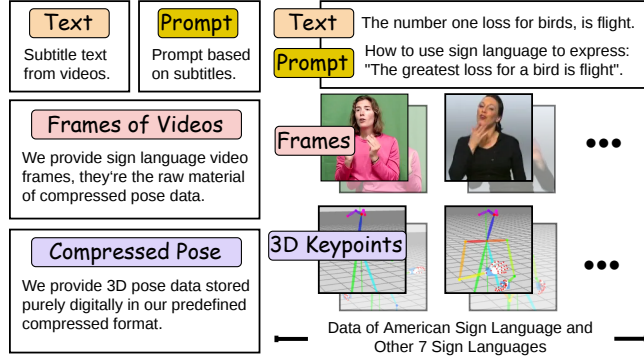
Text

Subtitle text from videos.

Prompt

Prompt based on subtitles.

Frames of Videos

We provide sign language video frames, they're the raw material of compressed pose data.

Compressed Pose

We provide 3D pose data stored purely digitally in our predefined compressed format.

Text The number one loss for birds, is flight.

Prompt How to use sign language to express: "The greatest loss for a bird is flight".

Frames

3D Keypoints

Data of American Sign Language and Other 7 Sign Languages